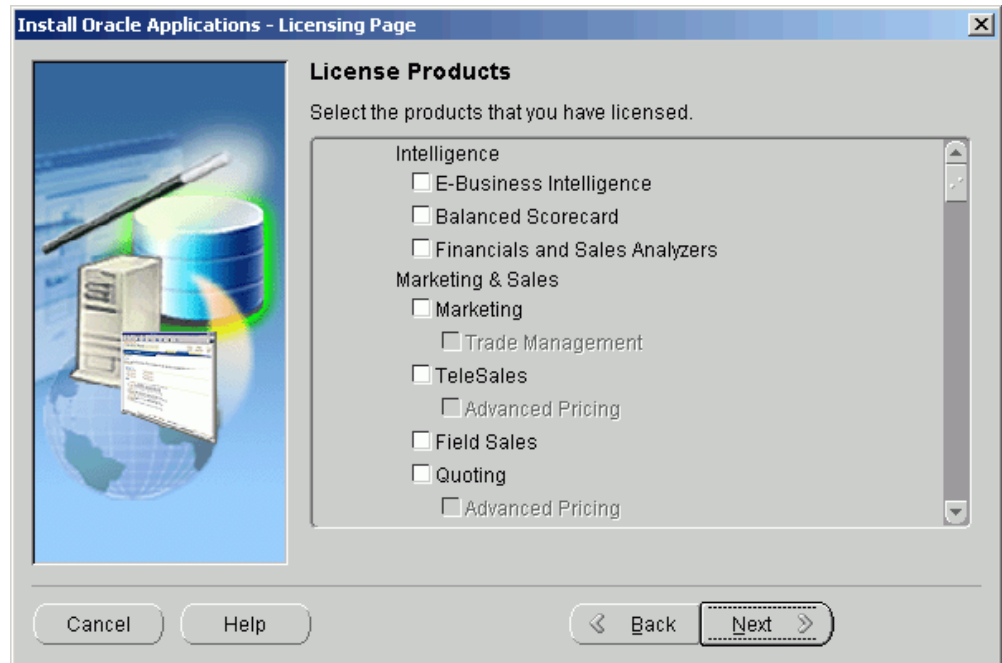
Install Oracle Applications - Licensing Page

License Products

Select the products that you have licensed.

Intelligence
E-Business Intelligence
Balanced Scorecard
Financials and Sales Analyzers
Marketing & Sales
Marketing
Trade Management
TeleSales
Advanced Pricing
Field Sales
Quoting
Advanced Pricing

Cancel
Help
Back
Next